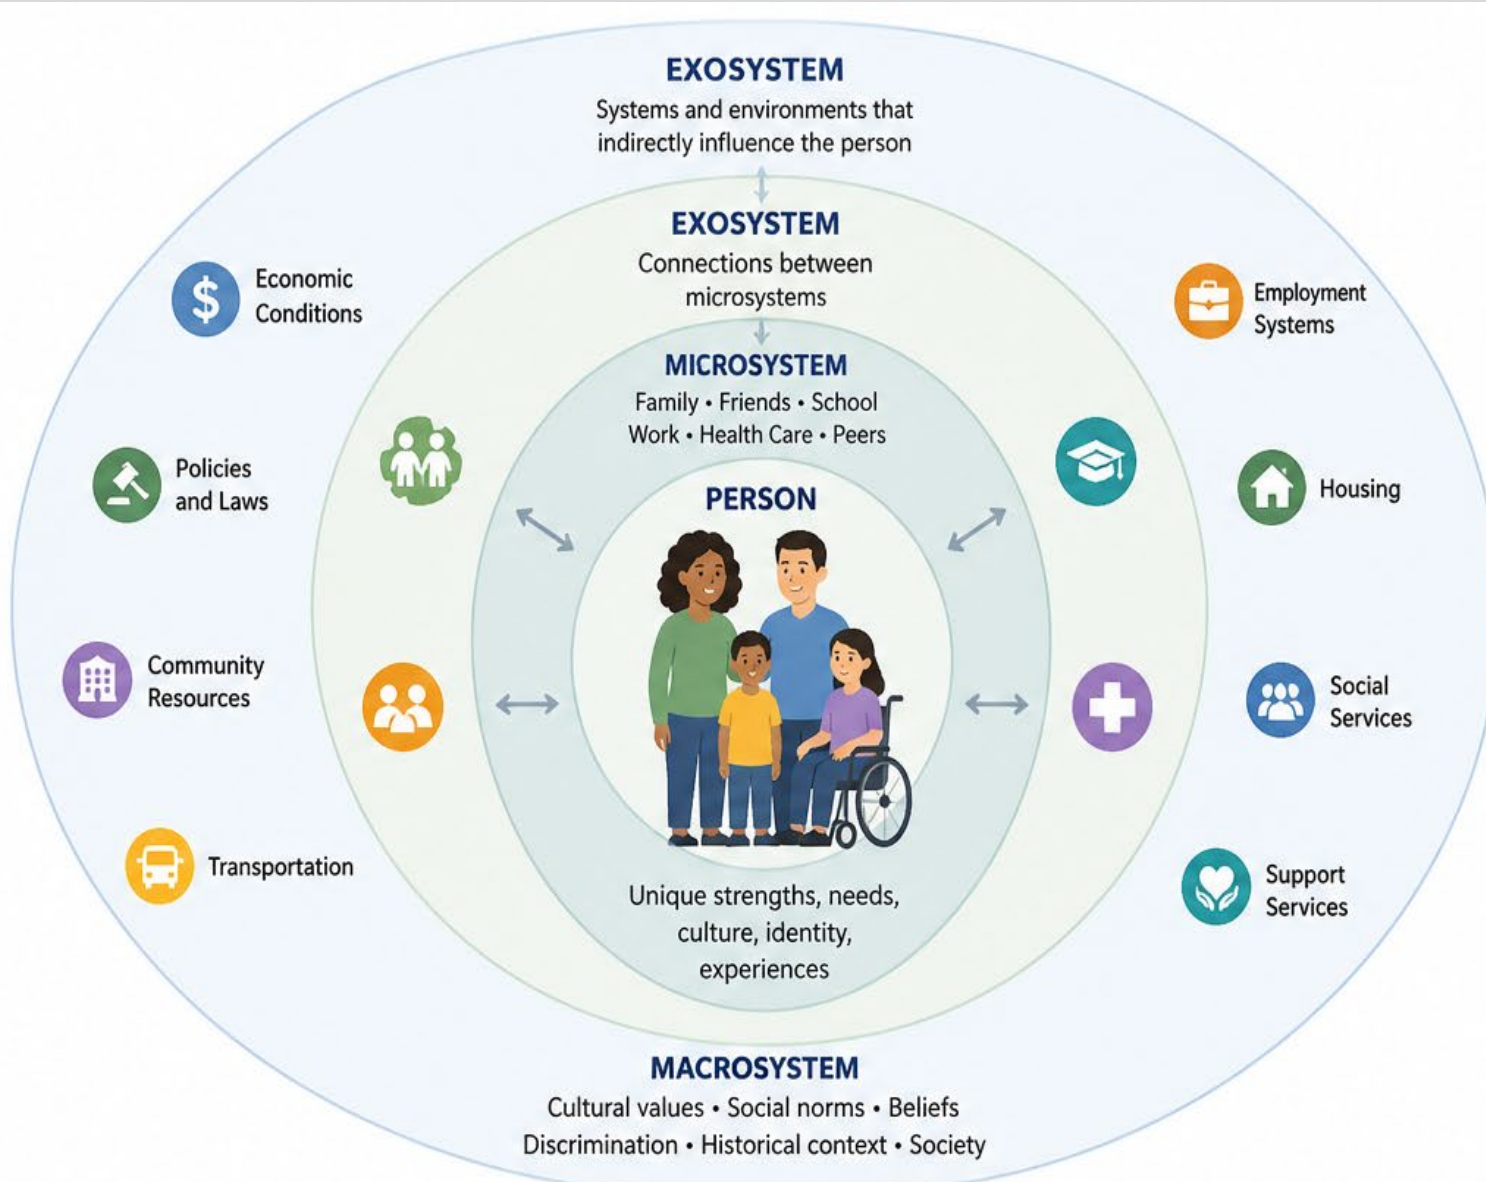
EXOSYSTEM
Systems and environments that indirectly influence the person

EXOSYSTEM
Connections between microsystems

MICROSYSTEM
Family • Friends • School
Work • Health Care • Peers

PERSON

Unique strengths, needs, culture, identity, experiences

Economic Conditions

Policies and Laws

Community Resources

Transportation

Employment Systems

Housing

Social Services

Support Services

MACROSYSTEM
Cultural values • Social norms • Beliefs
Discrimination • Historical context • Society